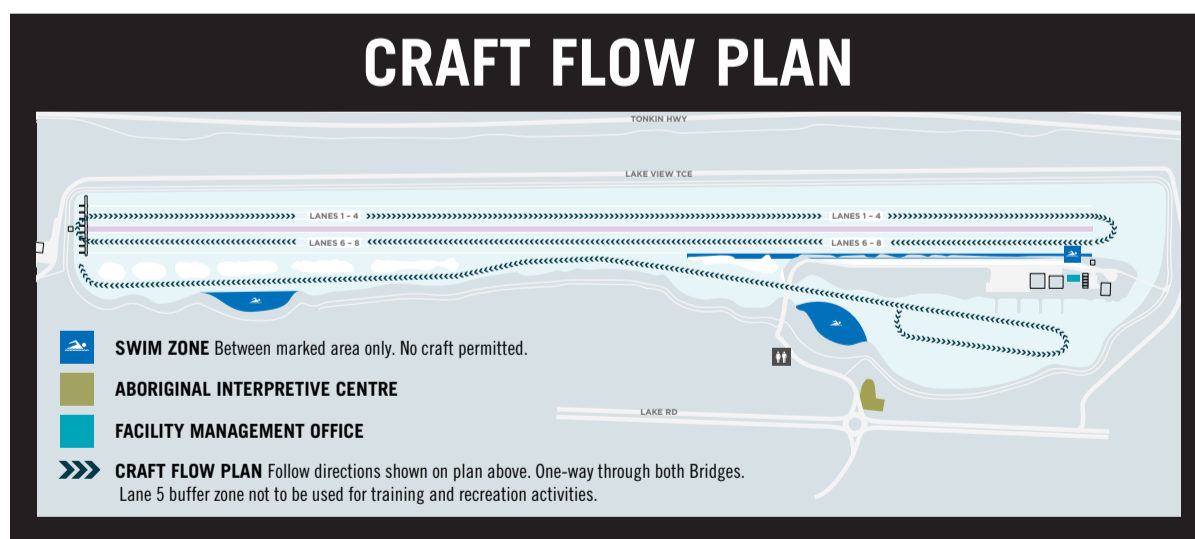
CRAFT FLOW PLAN

TONKIN HWY

LAKE VIEW TCE

LANES 1 – 4

LANES 1 – 4

LANES 6 – 8

LANES 6 – 8

LAKE RD

SWIM ZONE Between marked area only. No craft permitted.

ABORIGINAL INTERPRETIVE CENTRE

FACILITY MANAGEMENT OFFICE

CRAFT FLOW PLAN Follow directions shown on plan above. One-way through both Bridges. Lane 5 buffer zone not to be used for training and recreation activities.